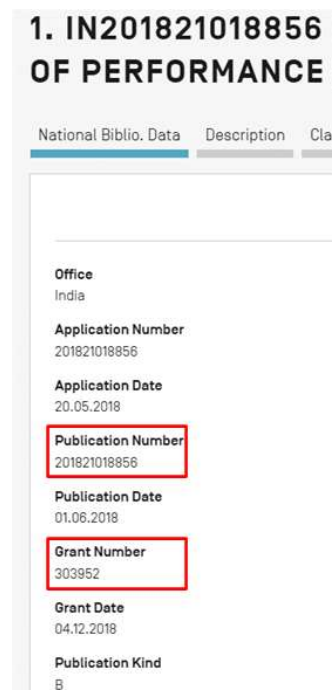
1. IN201821018856
OF PERFORMANCE

National Biblio. Data Description Cla

Office
India

Application Number
201821018856

Application Date
20.05.2018

Publication Number
201821018856

Publication Date
01.06.2018

Grant Number
303952

Grant Date
04.12.2018

Publication Kind
B